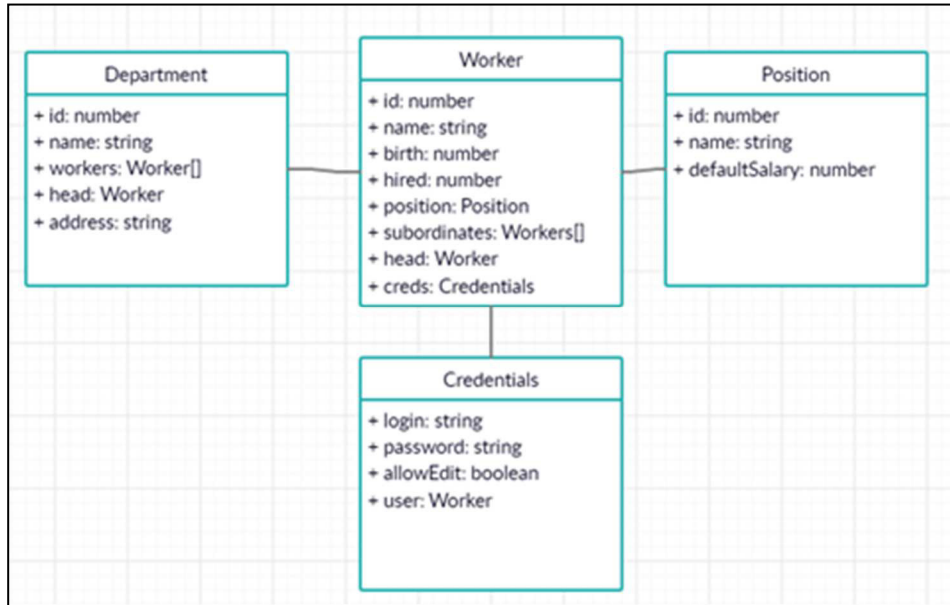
Department
+ id: number
+ name: string
+ workers: Worker[]
+ head: Worker
+ address: string

Worker
+ id: number
+ name: string
+ birth: number
+ hired: number
+ position: Position
+ subordinates: Workers[]
+ head: Worker
+ creds: Credentials

Position
+ id: number
+ name: string
+ defaultSalary: number

Credentials
+ login: string
+ password: string
+ allowEdit: boolean
+ user: Worker